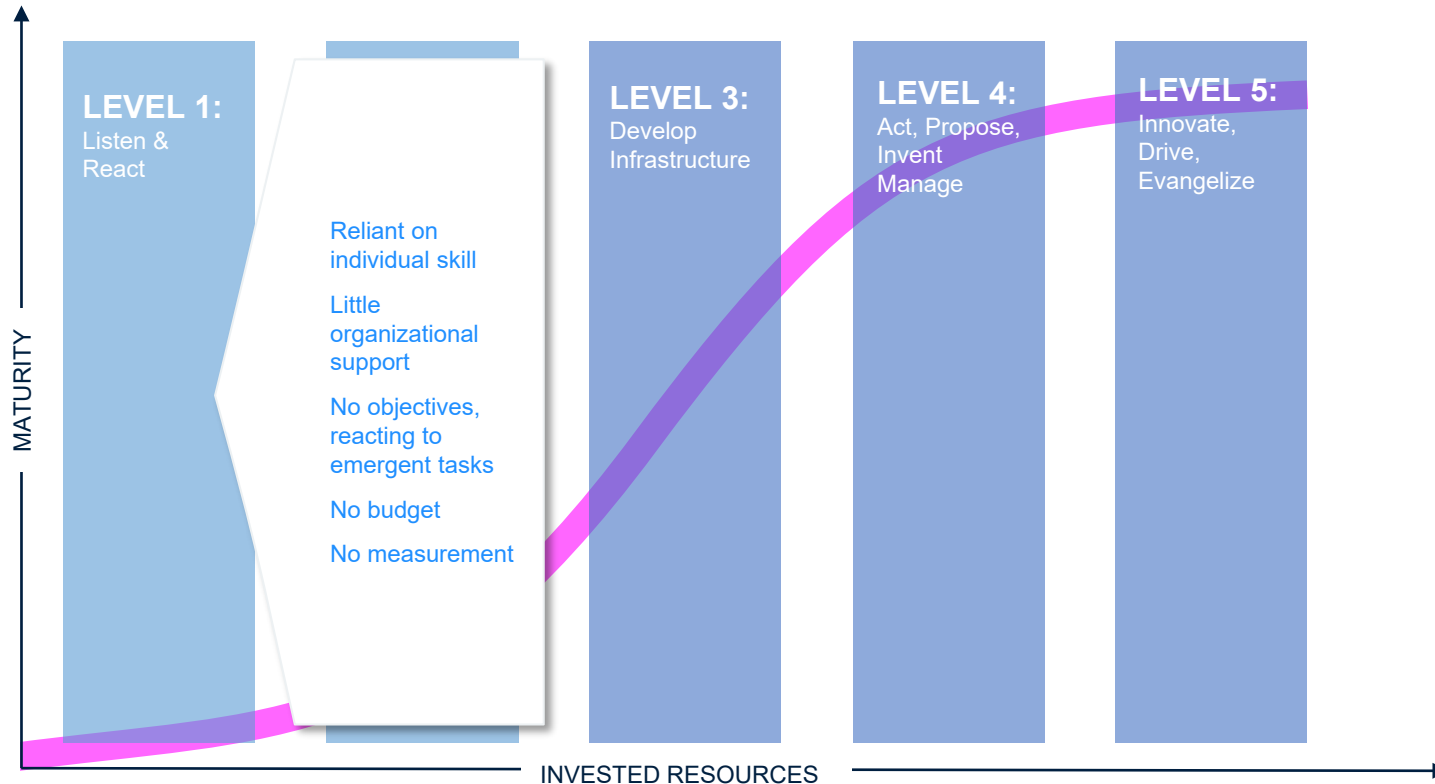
MATURITY

LEVEL 1:
Listen & React

Reliant on individual skill

Little organizational support

No objectives, reacting to emergent tasks

No budget

No measurement

LEVEL 3:
Develop Infrastructure

LEVEL 4:
Act, Propose, Invent Manage

LEVEL 5:
Innovate, Drive, Evangelize

INVESTED RESOURCES